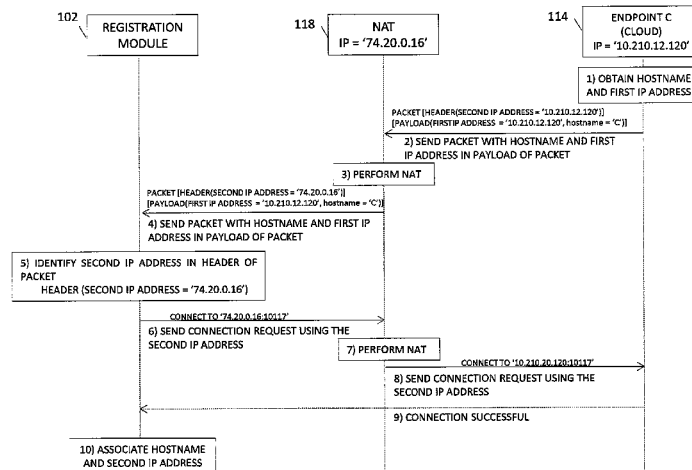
102 REGISTRATION MODULE

118 NAT IP = '74.20.0.16'

114 ENDPOINT C (CLOUD) IP = '10.210.12.120'

1) OBTAIN HOSTNAME AND FIRST IP ADDRESS

PACKET [HEADER(SECOND IP ADDRESS = '10.210.12.120')] [PAYLOAD(FIRSTIP ADDRESS = '10.210.12.120', hostname = 'C')]

2) SEND PACKET WITH HOSTNAME AND FIRST IP ADDRESS IN PAYLOAD OF PACKET

3) PERFORM NAT

PACKET [HEADER(SECOND IP ADDRESS = '74.20.0.16')] [PAYLOAD(FIRST IP ADDRESS = '10.210.12.120', hostname = 'C')]

4) SEND PACKET WITH HOSTNAME AND FIRST IP ADDRESS IN PAYLOAD OF PACKET

5) IDENTIFY SECOND IP ADDRESS IN HEADER OF PACKET
HEADER (SECOND IP ADDRESS = '74.20.0.16')

CONNECT TO '74.20.0.16:10117'

6) SEND CONNECTION REQUEST USING THE SECOND IP ADDRESS

7) PERFORM NAT

CONNECT TO '10.210.20.120:10117'

8) SEND CONNECTION REQUEST USING THE SECOND IP ADDRESS

9) CONNECTION SUCCESSFUL

10) ASSOCIATE HOSTNAME AND SECOND IP ADDRESS